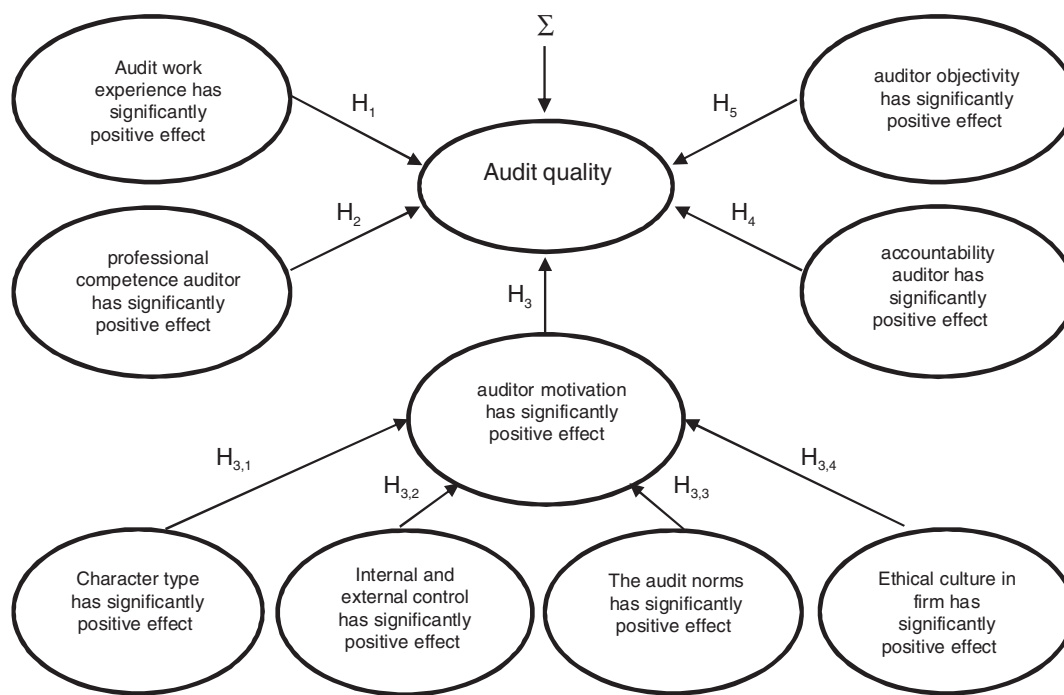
$\Sigma$

Audit work experience has significantly positive effect

$H_1$

$H_5$

auditor objectivity has significantly positive effect

Audit quality

$H_2$

$H_4$

professional competence auditor has significantly positive effect

accountability auditor has significantly positive effect

$H_3$

auditor motivation has significantly positive effect

$H_{3,1}$

$H_{3,2}$

$H_{3,3}$

$H_{3,4}$

Character type has significantly positive effect

Internal and external control has significantly positive effect

The audit norms has significantly positive effect

Ethical culture in firm has significantly positive effect